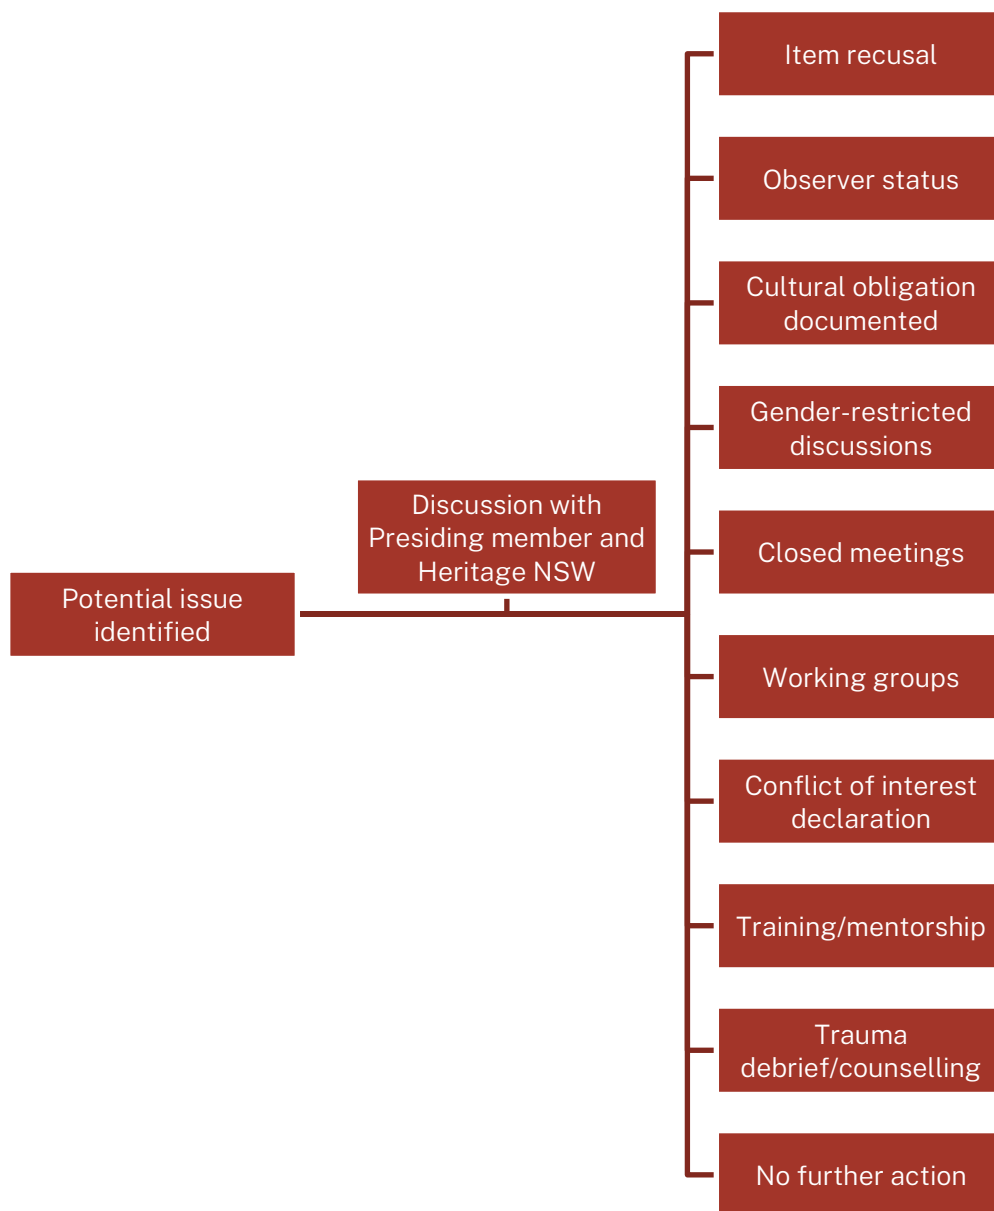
Potential issue identified

Discussion with Presiding member and Heritage NSW

Item recusal

Observer status

Cultural obligation documented

Gender-restricted discussions

Closed meetings

Working groups

Conflict of interest declaration

Training/mentorship

Trauma debrief/counselling

No further action